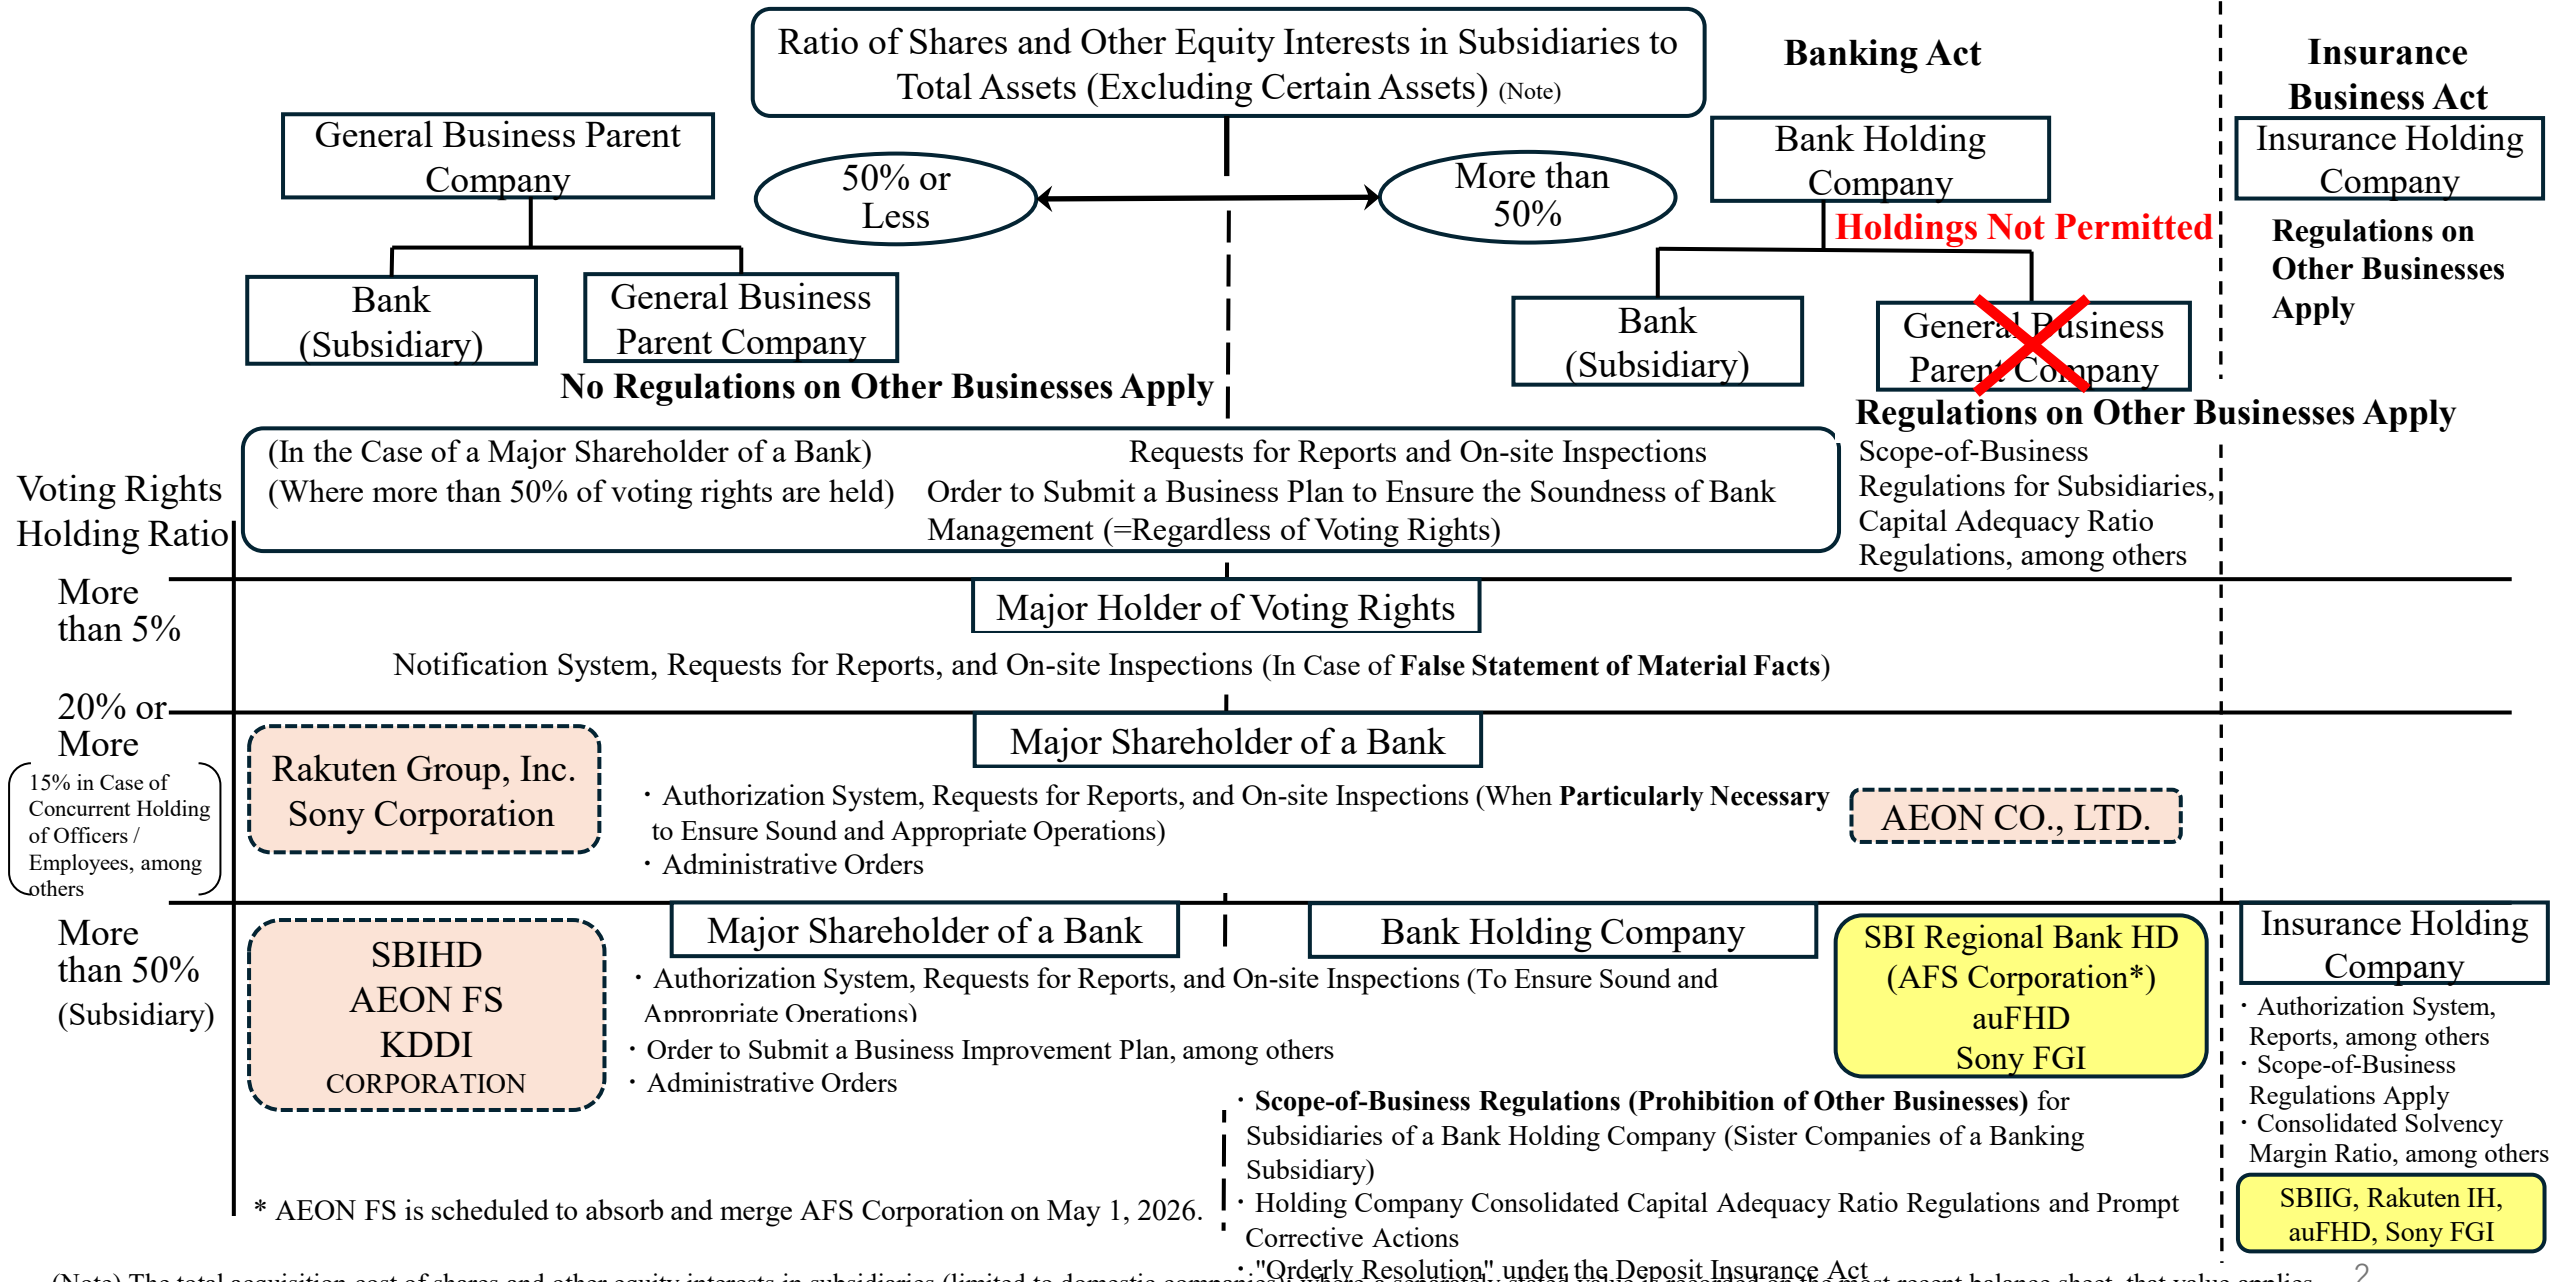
Ratio of Shares and Other Equity Interests in Subsidiaries to Total Assets (Excluding Certain Assets) (Note)

Banking Act

Insurance Business Act

General Business Parent Company

50% or Less

More than 50%

Bank Holding Company

Insurance Holding Company

Holdings Not Permitted

Regulations on Other Businesses Apply

Bank (Subsidiary)

General Business Parent Company

No Regulations on Other Businesses Apply

Bank (Subsidiary)

General Business Parent Company

Regulations on Other Businesses Apply

Scope-of-Business Regulations for Subsidiaries, Capital Adequacy Ratio Regulations, among others

Voting Rights Holding Ratio

(In the Case of a Major Shareholder of a Bank)
(Where more than 50% of voting rights are held)

Requests for Reports and On-site Inspections
Order to Submit a Business Plan to Ensure the Soundness of Bank Management (=Regardless of Voting Rights)

More than 5%

Major Holder of Voting Rights

Notification System, Requests for Reports, and On-site Inspections (In Case of False Statement of Material Facts)

20% or More

15% in Case of Concurrent Holding of Officers / Employees, among others

Rakuten Group, Inc.
Sony Corporation

Major Shareholder of a Bank

・Authorization System, Requests for Reports, and On-site Inspections (When Particularly Necessary to Ensure Sound and Appropriate Operations)
・Administrative Orders

AEON CO., LTD.

More than 50% (Subsidiary)

SBIHD
AEON FS
KDDI
CORPORATION

Major Shareholder of a Bank

Bank Holding Company

SBI Regional Bank HD
(AFS Corporation*)
auFHD
Sony FGI

Insurance Holding Company

・Authorization System, Requests for Reports, and On-site Inspections (To Ensure Sound and Appropriate Operations)
・Order to Submit a Business Improvement Plan, among others
・Administrative Orders

・Authorization System, Reports, among others
・Scope-of-Business Regulations Apply
・Consolidated Solvency Margin Ratio, among others

・Scope-of-Business Regulations (Prohibition of Other Businesses) for Subsidiaries of a Bank Holding Company (Sister Companies of a Banking Subsidiary)
・Holding Company Consolidated Capital Adequacy Ratio Regulations and Prompt Corrective Actions
・"Orderly Resolution" under the Deposit Insurance Act

SBIIG, Rakuten IH, auFHD, Sony FGI

* AEON FS is scheduled to absorb and merge AFS Corporation on May 1, 2026.

(Note) The total acquisition cost of shares and other equity interests in subsidiaries (limited to domestic companies) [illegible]

2